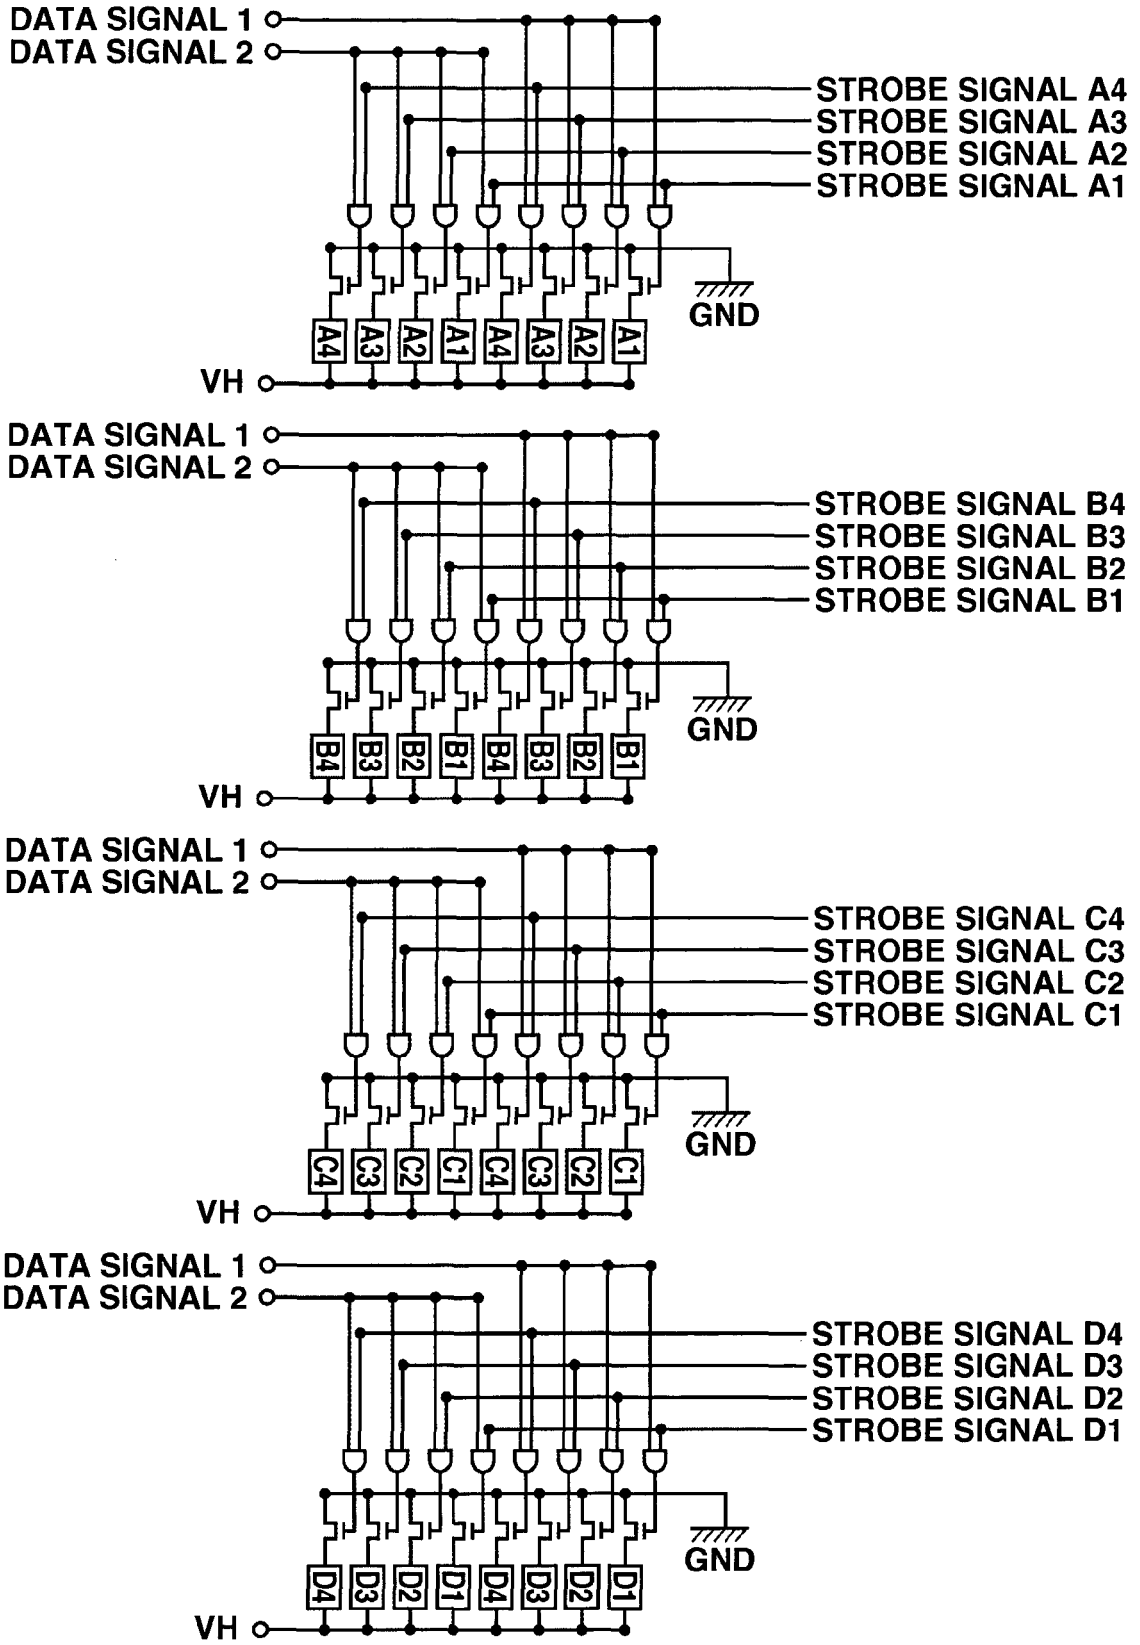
DATA SIGNAL 1
DATA SIGNAL 2
STROBE SIGNAL A4
STROBE SIGNAL A3
STROBE SIGNAL A2
STROBE SIGNAL A1
GND
A4 A3 A2 A1 A4 A3 A2 A1
VH

DATA SIGNAL 1
DATA SIGNAL 2
STROBE SIGNAL B4
STROBE SIGNAL B3
STROBE SIGNAL B2
STROBE SIGNAL B1
GND
B4 B3 B2 B1 B4 B3 B2 B1
VH

DATA SIGNAL 1
DATA SIGNAL 2
STROBE SIGNAL C4
STROBE SIGNAL C3
STROBE SIGNAL C2
STROBE SIGNAL C1
GND
C4 C3 C2 C1 C4 C3 C2 C1
VH

DATA SIGNAL 1
DATA SIGNAL 2
STROBE SIGNAL D4
STROBE SIGNAL D3
STROBE SIGNAL D2
STROBE SIGNAL D1
GND
D4 D3 D2 D1 D4 D3 D2 D1
VH